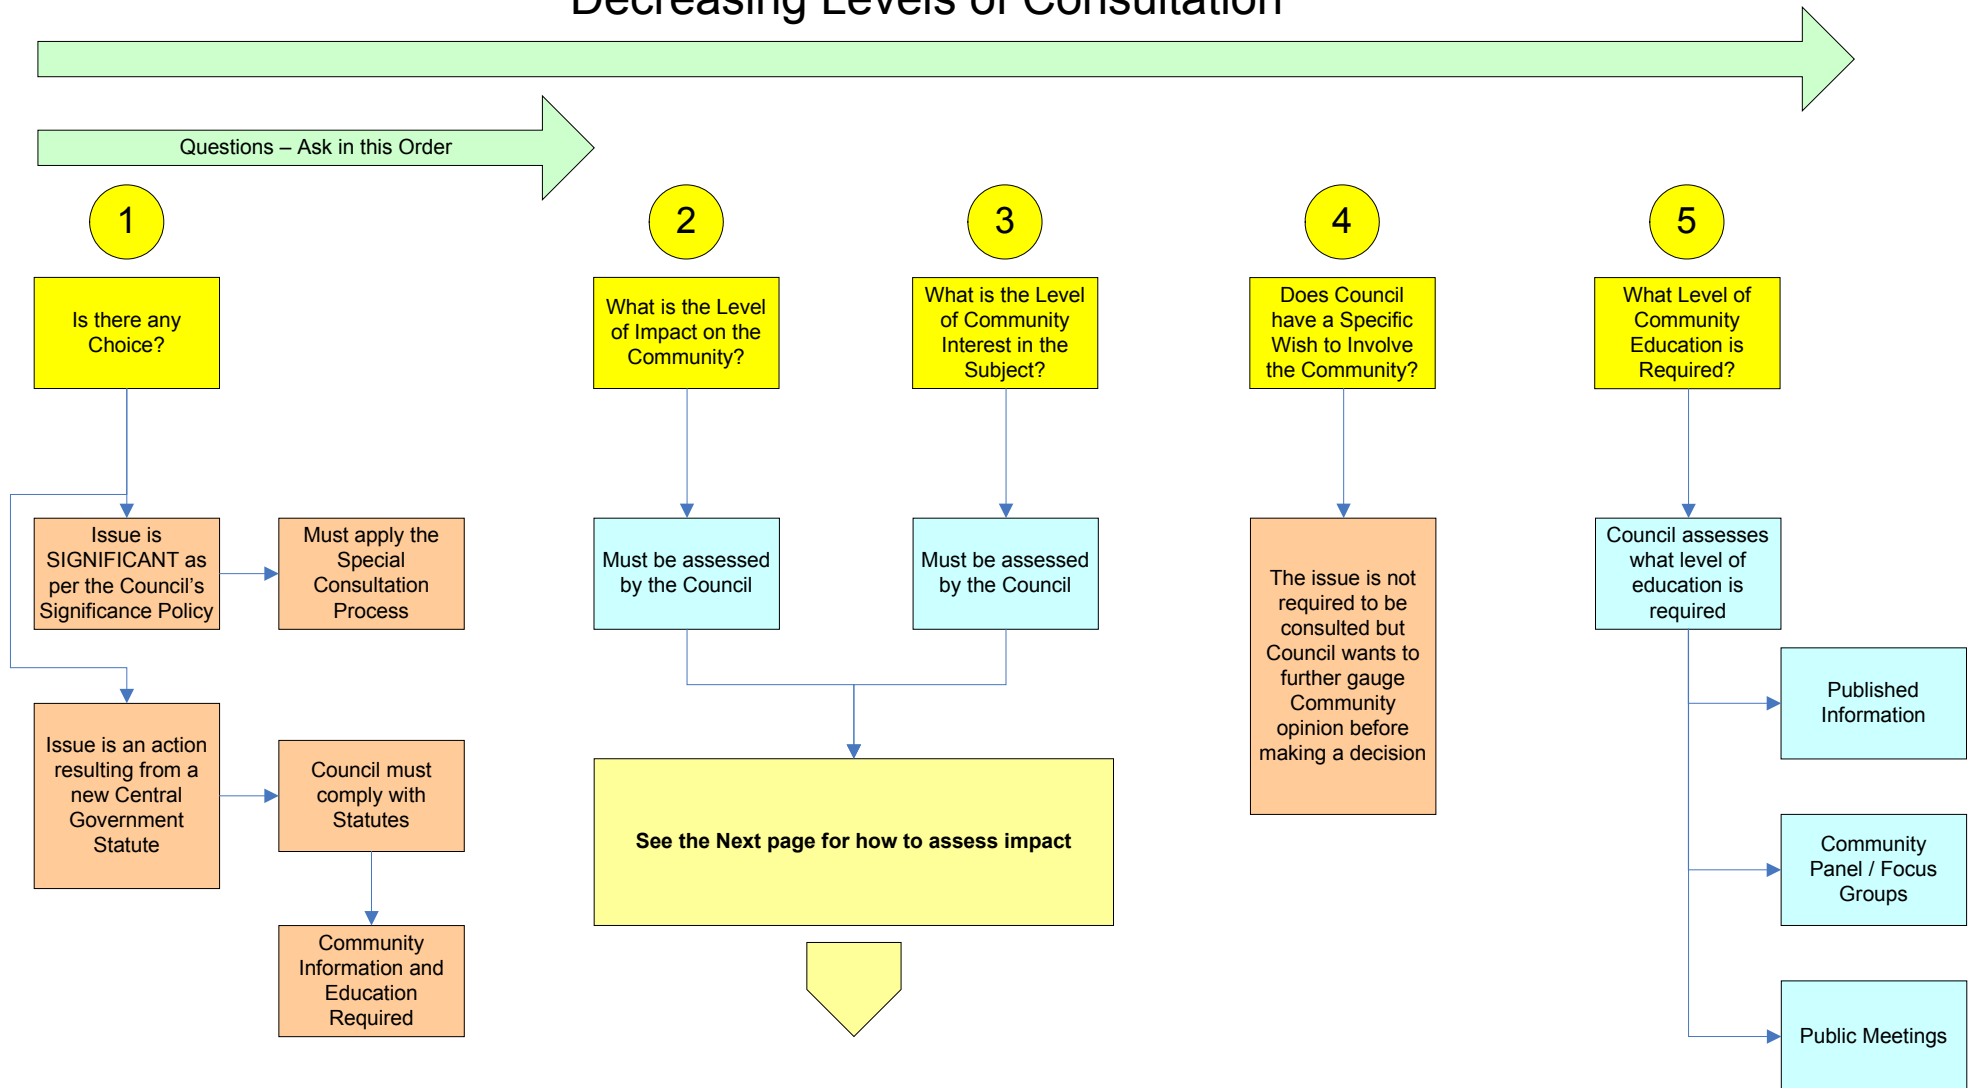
Decreasing Levels of Consultation

Questions – Ask in this Order

1

Is there any Choice?

Issue is SIGNIFICANT as per the Council's Significance Policy

Must apply the Special Consultation Process

Issue is an action resulting from a new Central Government Statute

Council must comply with Statutes

Community Information and Education Required

2

What is the Level of Impact on the Community?

Must be assessed by the Council

3

What is the Level of Community Interest in the Subject?

Must be assessed by the Council

See the Next page for how to assess impact

4

Does Council have a Specific Wish to Involve the Community?

The issue is not required to be consulted but Council wants to further gauge Community opinion before making a decision

5

What Level of Community Education is Required?

Council assesses what level of education is required

Published Information

Community Panel / Focus Groups

Public Meetings